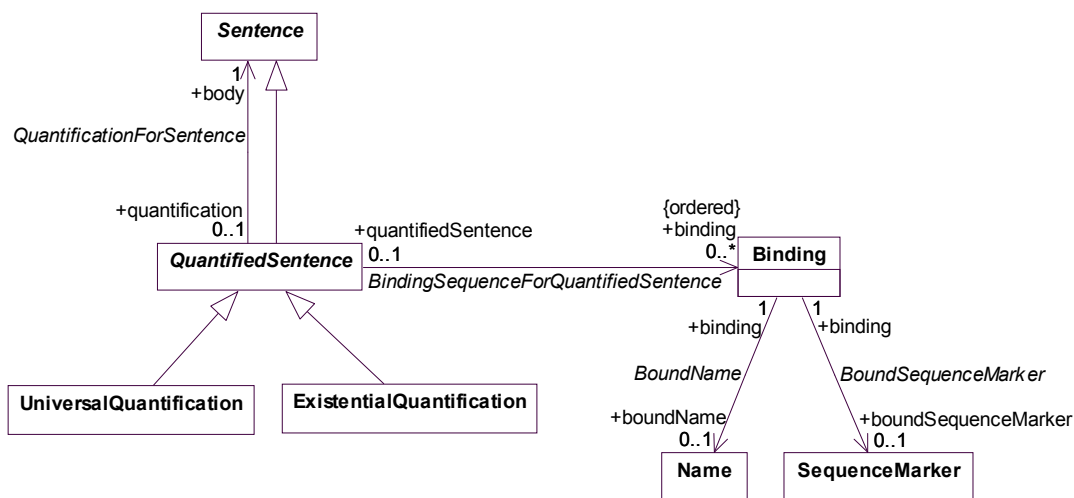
Sentence

1
+body

QuantificationForSentence

+quantification
0..1

QuantifiedSentence

+quantifiedSentence
0..1

BindingSequenceForQuantifiedSentence

{ordered}
+binding
0..*

Binding

1
+binding

1
+binding

BoundName

BoundSequenceMarker

+boundName
0..1

+boundSequenceMarker
0..1

UniversalQuantification

ExistentialQuantification

Name

SequenceMarker